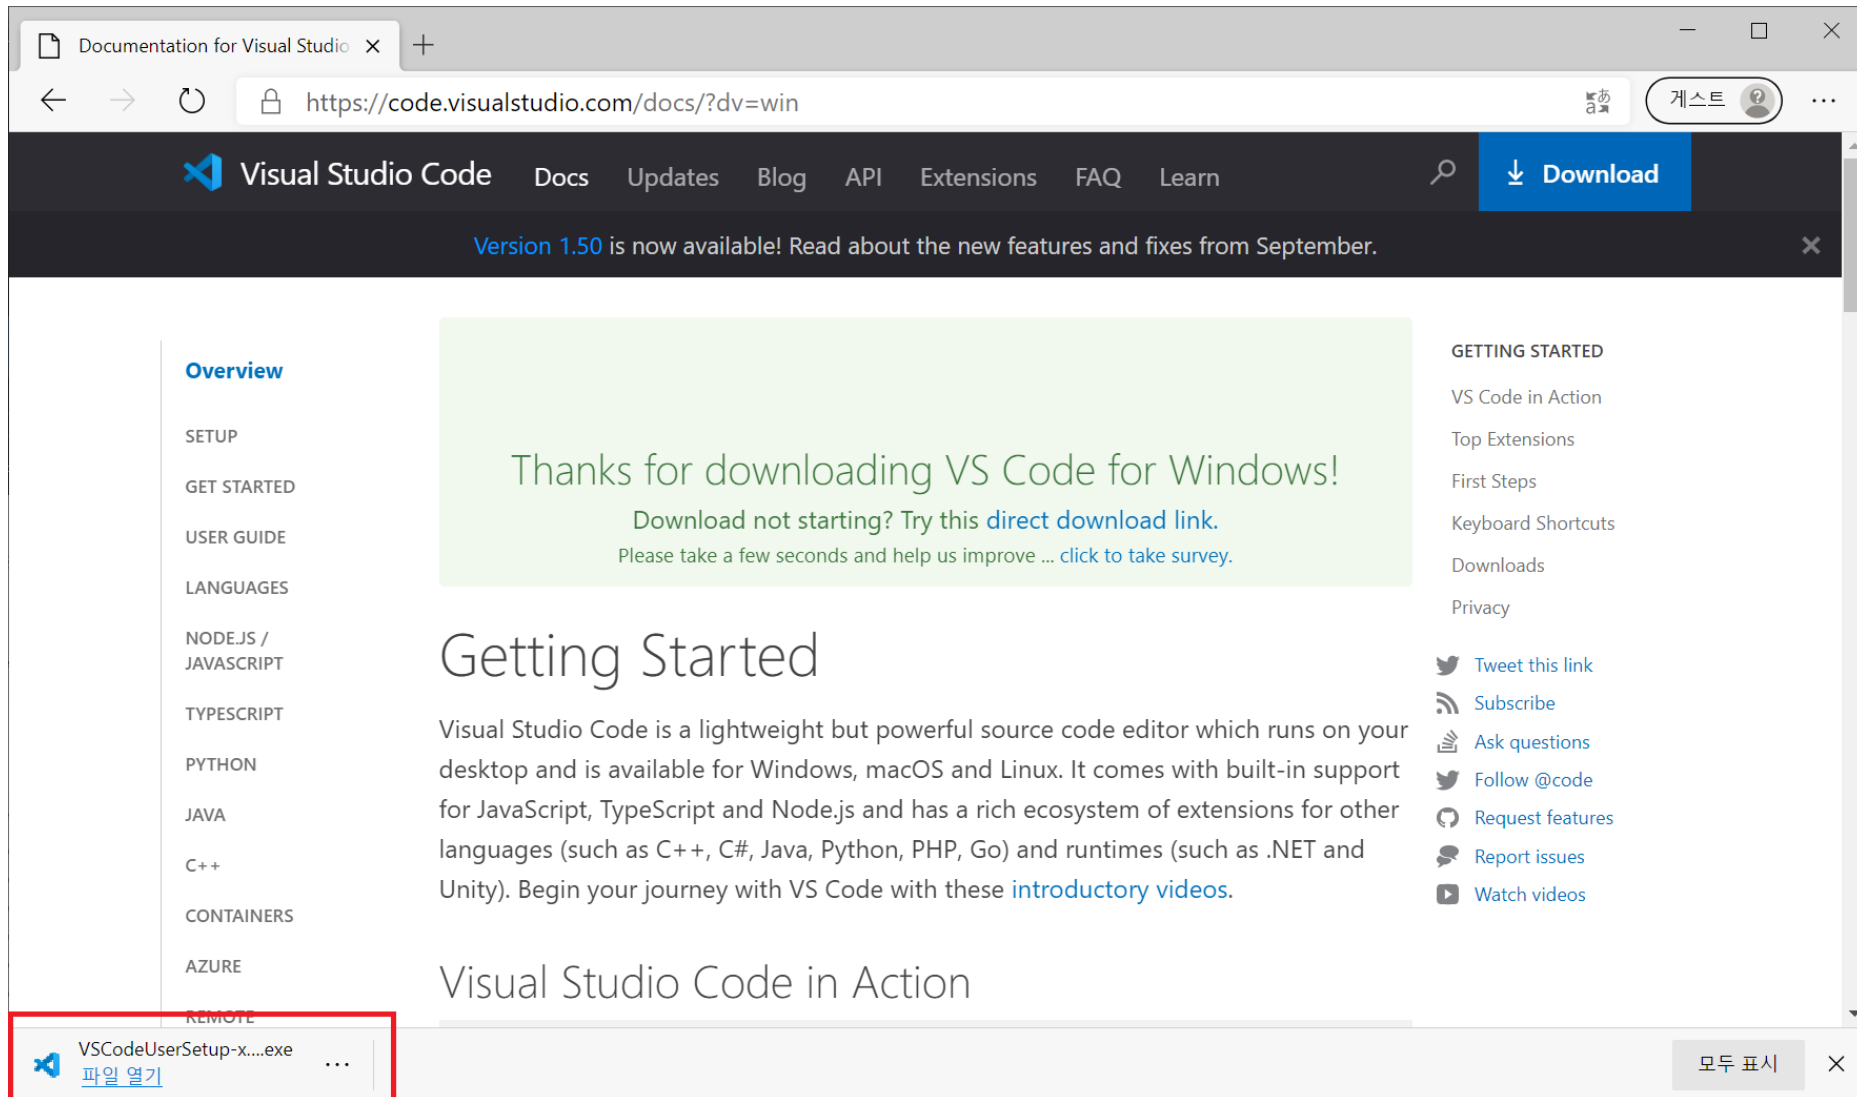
Documentation for Visual Studio ×

https://code.visualstudio.com/docs/?dv=win

게스트

Visual Studio Code Docs Updates Blog API Extensions FAQ Learn

Download

Version 1.50 is now available! Read about the new features and fixes from September.

Overview

SETUP

GET STARTED

USER GUIDE

LANGUAGES

NODE.JS / JAVASCRIPT

TYPESCRIPT

PYTHON

JAVA

C++

CONTAINERS

AZURE

REMOTE

Thanks for downloading VS Code for Windows!

Download not starting? Try this direct download link.

Please take a few seconds and help us improve ... click to take survey.

Getting Started

Visual Studio Code is a lightweight but powerful source code editor which runs on your desktop and is available for Windows, macOS and Linux. It comes with built-in support for JavaScript, TypeScript and Node.js and has a rich ecosystem of extensions for other languages (such as C++, C#, Java, Python, PHP, Go) and runtimes (such as .NET and Unity). Begin your journey with VS Code with these introductory videos.

Visual Studio Code in Action

GETTING STARTED

VS Code in Action

Top Extensions

First Steps

Keyboard Shortcuts

Downloads

Privacy

Tweet this link

Subscribe

Ask questions

Follow @code

Request features

Report issues

Watch videos

VSCodeUserSetup-x....exe

파일 열기

모두 표시